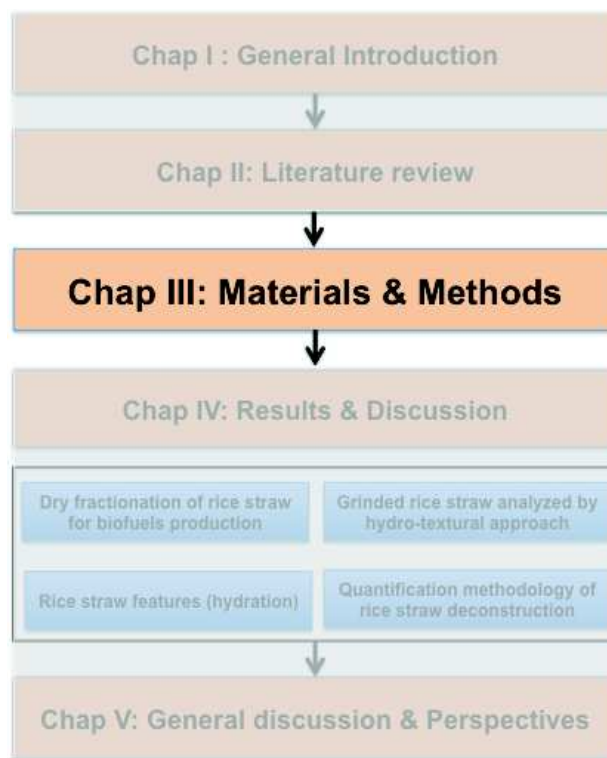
Chap I : General Introduction

Chap II: Literature review

Chap III: Materials & Methods

Chap IV: Results & Discussion

Dry fractionation of rice straw for biofuels production

Grinded rice straw analyzed by hydro-textural approach

Rice straw features (hydration)

Quantification methodology of rice straw deconstruction

Chap V: General discussion & Perspectives